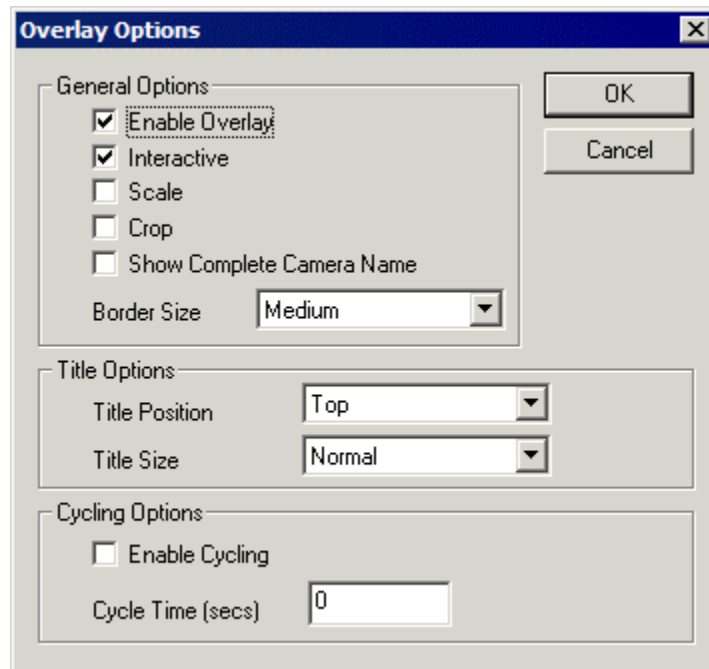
Overlay Options

General Options
☑ Enable Overlay
☑ Interactive
☐ Scale
☐ Crop
☐ Show Complete Camera Name
Border Size Medium

OK
Cancel

Title Options
Title Position Top
Title Size Normal

Cycling Options
☐ Enable Cycling
Cycle Time (secs) 0